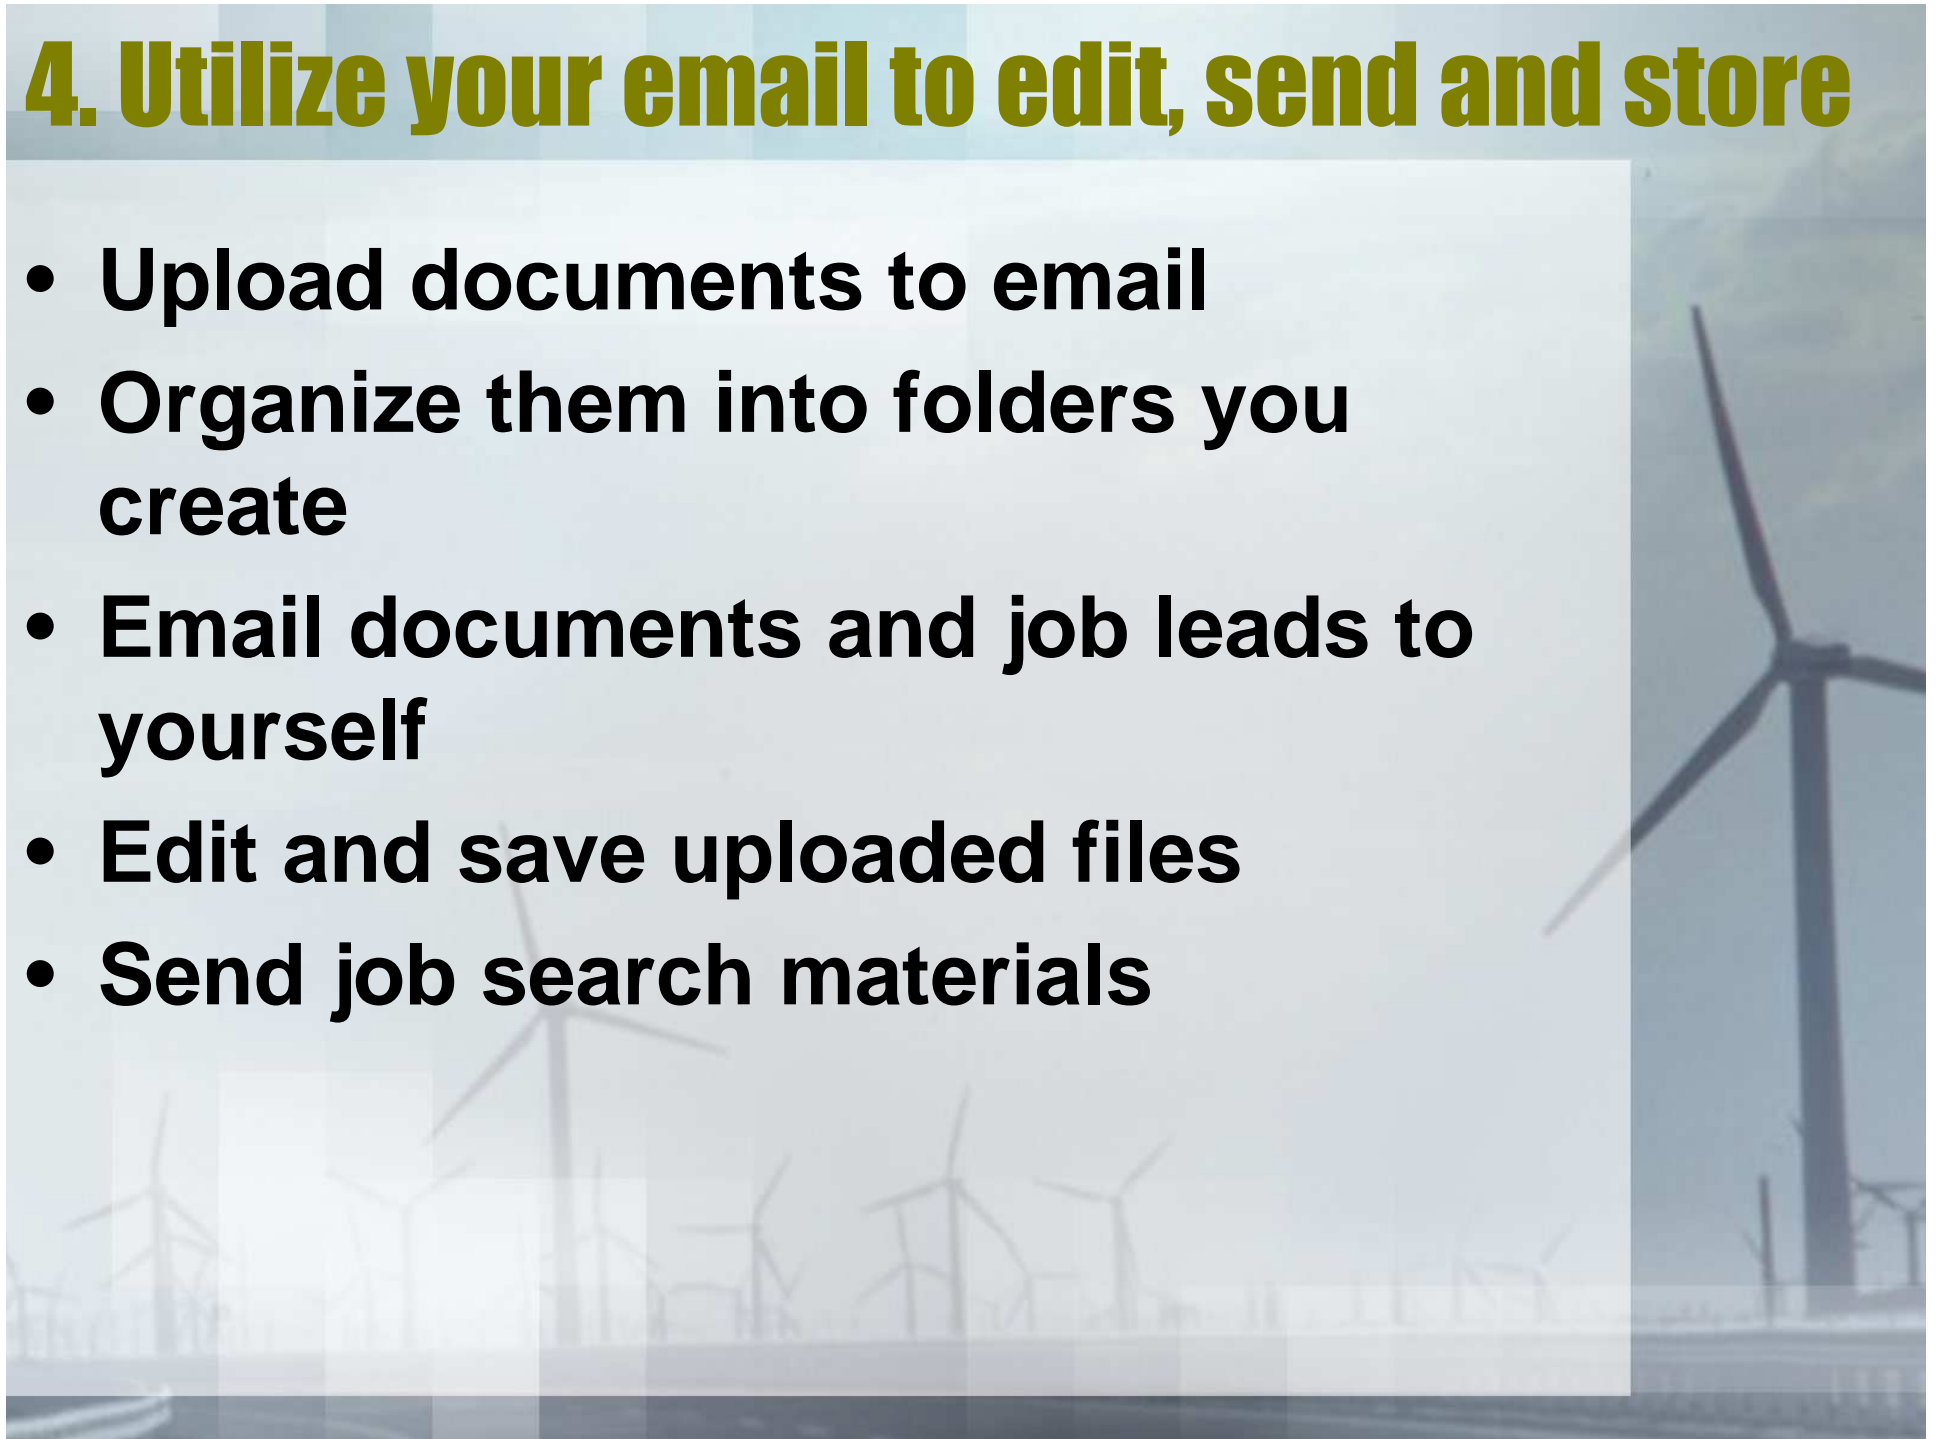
4. Utilize your email to edit, send and store

- Upload documents to email
- Organize them into folders you create
- Email documents and job leads to yourself
- Edit and save uploaded files
- Send job search materials